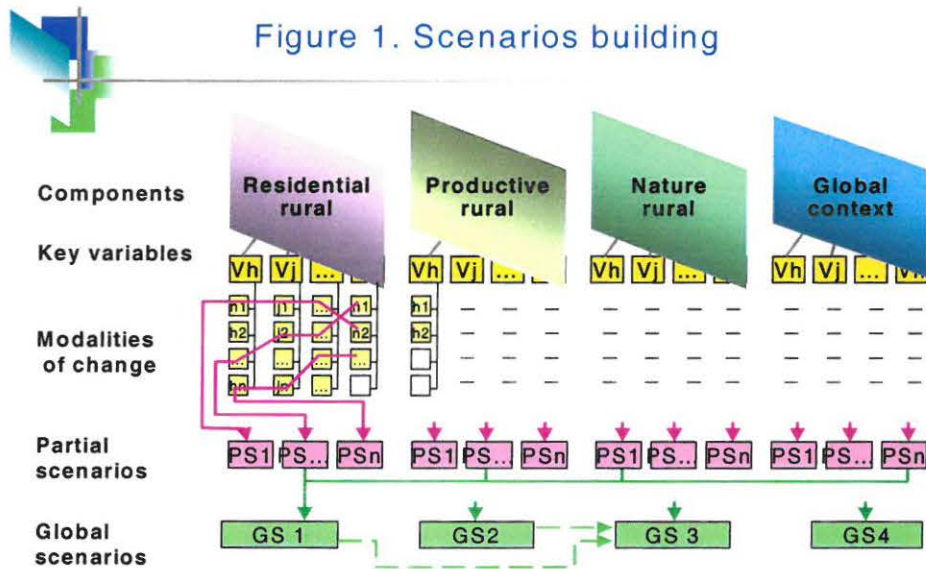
Figure 1. Scenarios building

Components

Residential rural

Productive rural

Nature rural

Global context

Key variables

Vh Vj ...

Vh Vj ...

Vh Vj ...

Vh Vj ... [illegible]

Modalities of change

h1 i1 ... n1

h2 i2 ... n2

... ... ... ...

hn in ...

h1

h2

Partial scenarios

PS1 PS... PSn

PS1 PS... PSn

PS1 PS... PSn

PS1 PS... PSn

Global scenarios

GS 1

GS2

GS 3

GS4